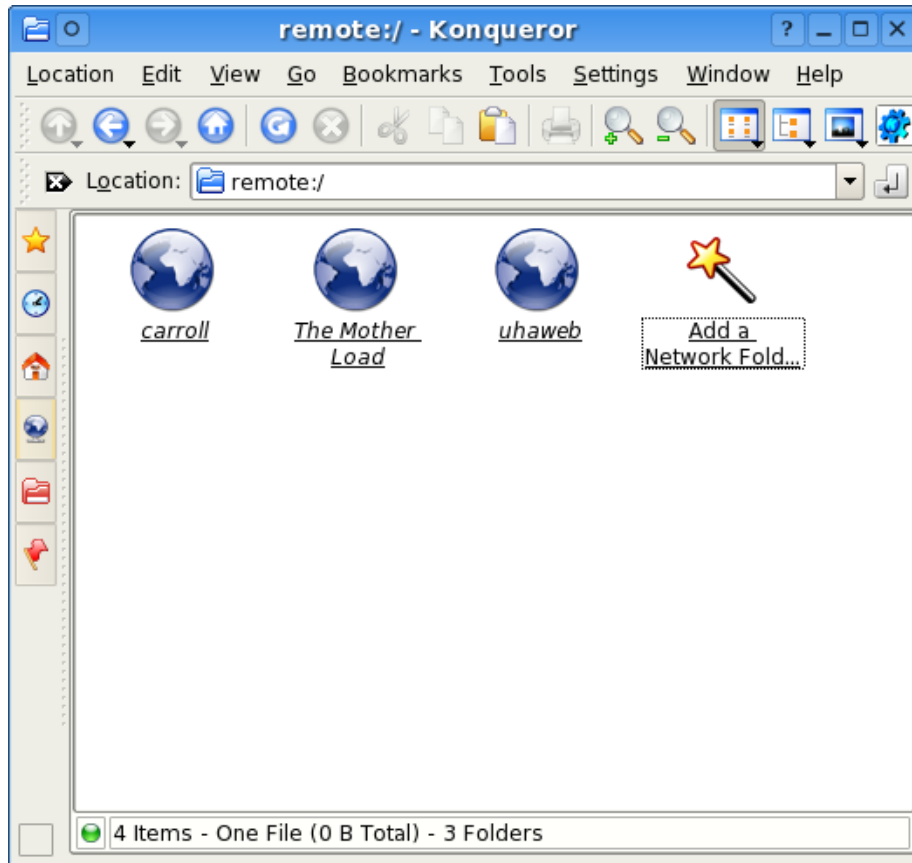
remote:/ - Konqueror

? _ □ X

Location Edit View Go Bookmarks Tools Settings Window Help

Location: remote:/

carroll

The Mother Load

uhaweb

Add a Network Fold...

4 Items - One File (0 B Total) - 3 Folders